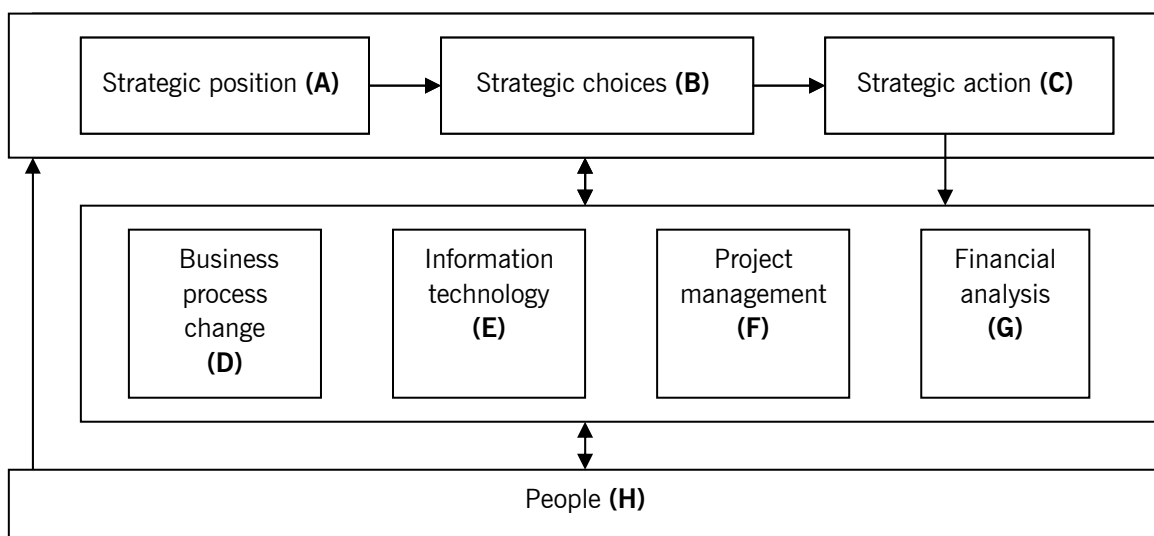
Strategic position **(A)**

Strategic choices **(B)**

Strategic action **(C)**

Business process change **(D)**

Information technology **(E)**

Project management **(F)**

Financial analysis **(G)**

People **(H)**